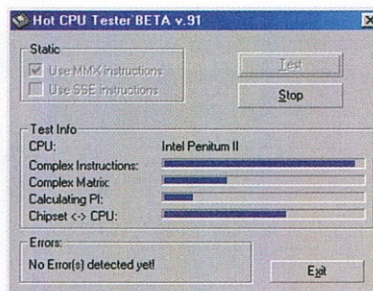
Hot CPU Tester BETA v.91

Static
Use MMX instructions
Use SSE instructions

Test
Stop

Test Info
CPU: Intel Penitum II
Complex Instructions:
Complex Matrix:
Calculating PI:
Chipset <-> CPU:

Errors:
No Error(s) detected yet!

Exit